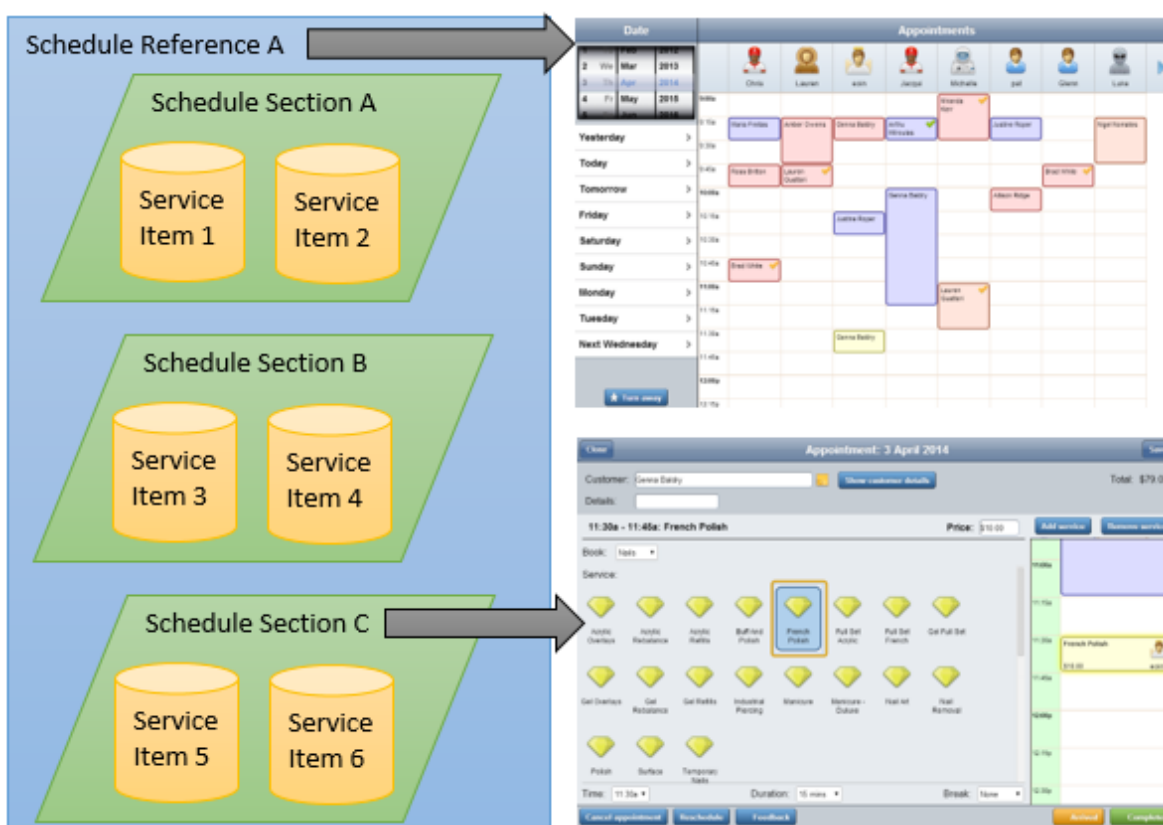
Schedule Reference A

Schedule Section A

Service Item 1

Service Item 2

Schedule Section B

Service Item 3

Service Item 4

Schedule Section C

Service Item 5

Service Item 6

Date

Appointments

2 We Mar 2013
3 Th Apr 2014
4 Fr May 2015

Yesterday
Today
Tomorrow
Friday
Saturday
Sunday
Monday
Tuesday
Next Wednesday

Turn away

Chris Lauren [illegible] Jacqui Michelle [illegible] Glenn Luke

Maria Freitas
Amber Owens
Genna Baldry
Rosa Britton
Lauren Gustlin
Justine Roper
Brad White
Alison Ridge
Nigel Sorrales
Genna Baldry

Clear

Appointment: 3 April 2014

Customer: Genna Baldry
Show customer details
Total: $79.0
Details:

11:30a - 11:45a: French Polish
Price: $10.00
Add service
Remove servic

Book: Nails
Service:

Acrylic Overlays
Acrylic Rebalance
Acrylic Refills
Buff And Polish
French Polish
Full Set Acrylic
Full Set French
Gel Full Set
Gel Overlays
Gel Rebalance
Gel Refills
Industrial Piercing
Manicure
Manicure - Deluxe
Nail Art
Nail Removal
Polish
Surface
Temporary Nails

French Polish
$10.00

Time: 11:30a
Duration: 15 mins
Break: None

Cancel appointment
Reschedule
Feedback
Arrived
Complete